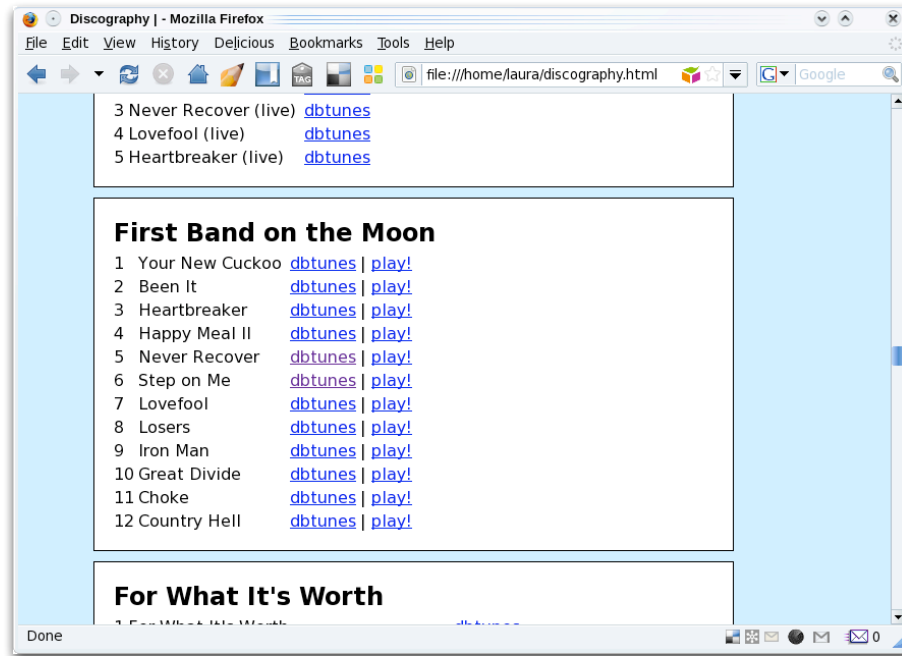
Discography | - Mozilla Firefox

File Edit View History Delicious Bookmarks Tools Help

file:///home/laura/discography.html

Google

3 Never Recover (live) dbtunes
4 Lovefool (live) dbtunes
5 Heartbreaker (live) dbtunes

First Band on the Moon

1 Your New Cuckoo dbtunes | play!
2 Been It dbtunes | play!
3 Heartbreaker dbtunes | play!
4 Happy Meal II dbtunes | play!
5 Never Recover dbtunes | play!
6 Step on Me dbtunes | play!
7 Lovefool dbtunes | play!
8 Losers dbtunes | play!
9 Iron Man dbtunes | play!
10 Great Divide dbtunes | play!
11 Choke dbtunes | play!
12 Country Hell dbtunes | play!

For What It's Worth

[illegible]

Done

0